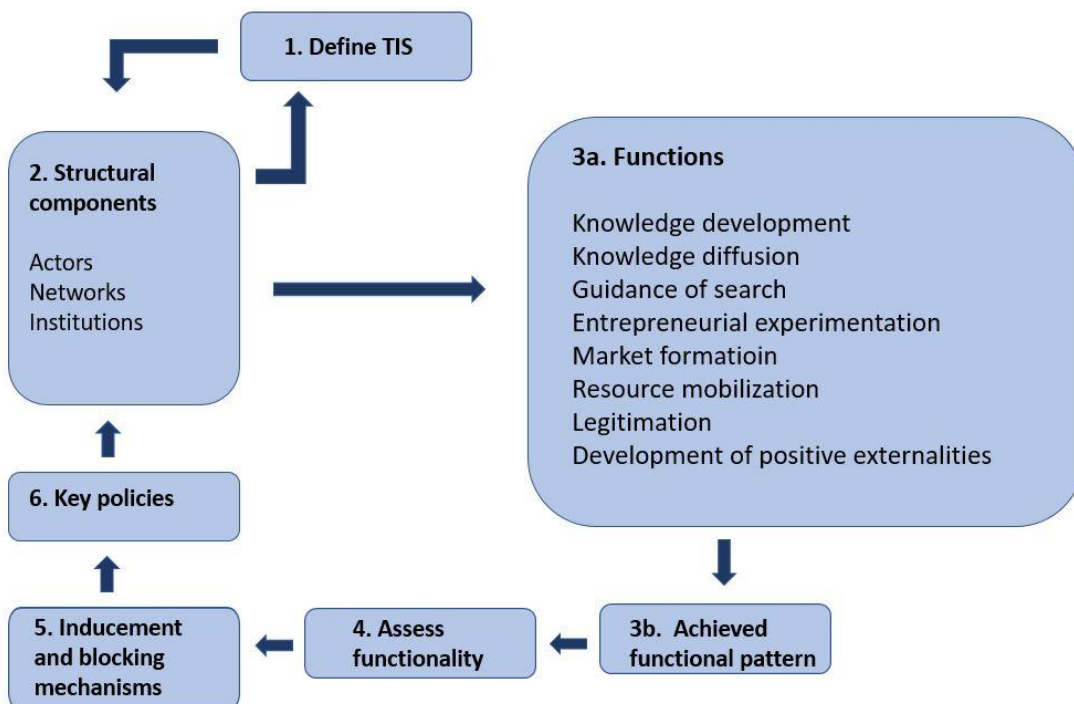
1. Define TIS

2. Structural components

Actors
Networks
Institutions

3a. Functions

Knowledge development
Knowledge diffusion
Guidance of search
Entrepreneurial experimentation
Market formatioin
Resource mobilization
Legitimation
Development of positive externalities

3b. Achieved functional pattern

4. Assess functionality

5. Inducement and blocking mechanisms

6. Key policies